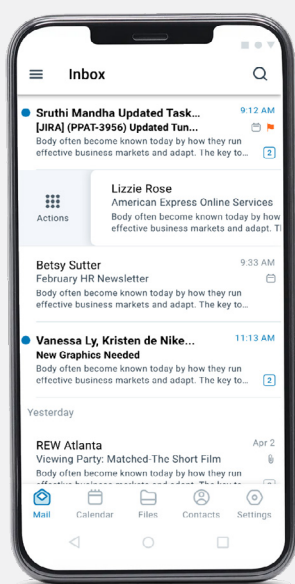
Inbox

Sruthi Mandha Updated Task...
9:12 AM
[JIRA] (PPAT-3956) Updated Tun...
Body often become known today by how they run effective business markets and adapt. The key to...
2

Actions

Lizzie Rose
American Express Online Services
Body often become known today by how they run effective business markets and adapt. The k

Betsy Sutter
9:33 AM
February HR Newsletter
Body often become known today by how they run effective business markets and adapt. The key to...

Vanessa Ly, Kristen de Nike...
11:13 AM
New Graphics Needed
Body often become known today by how they run effective business markets and adapt. The key to...
2

Yesterday

REW Atlanta
Apr 2
Viewing Party: Matched-The Short Film
Body often become known today by how they run effective business markets and adapt. The key to...

Mail
Calendar
Files
Contacts
Settings